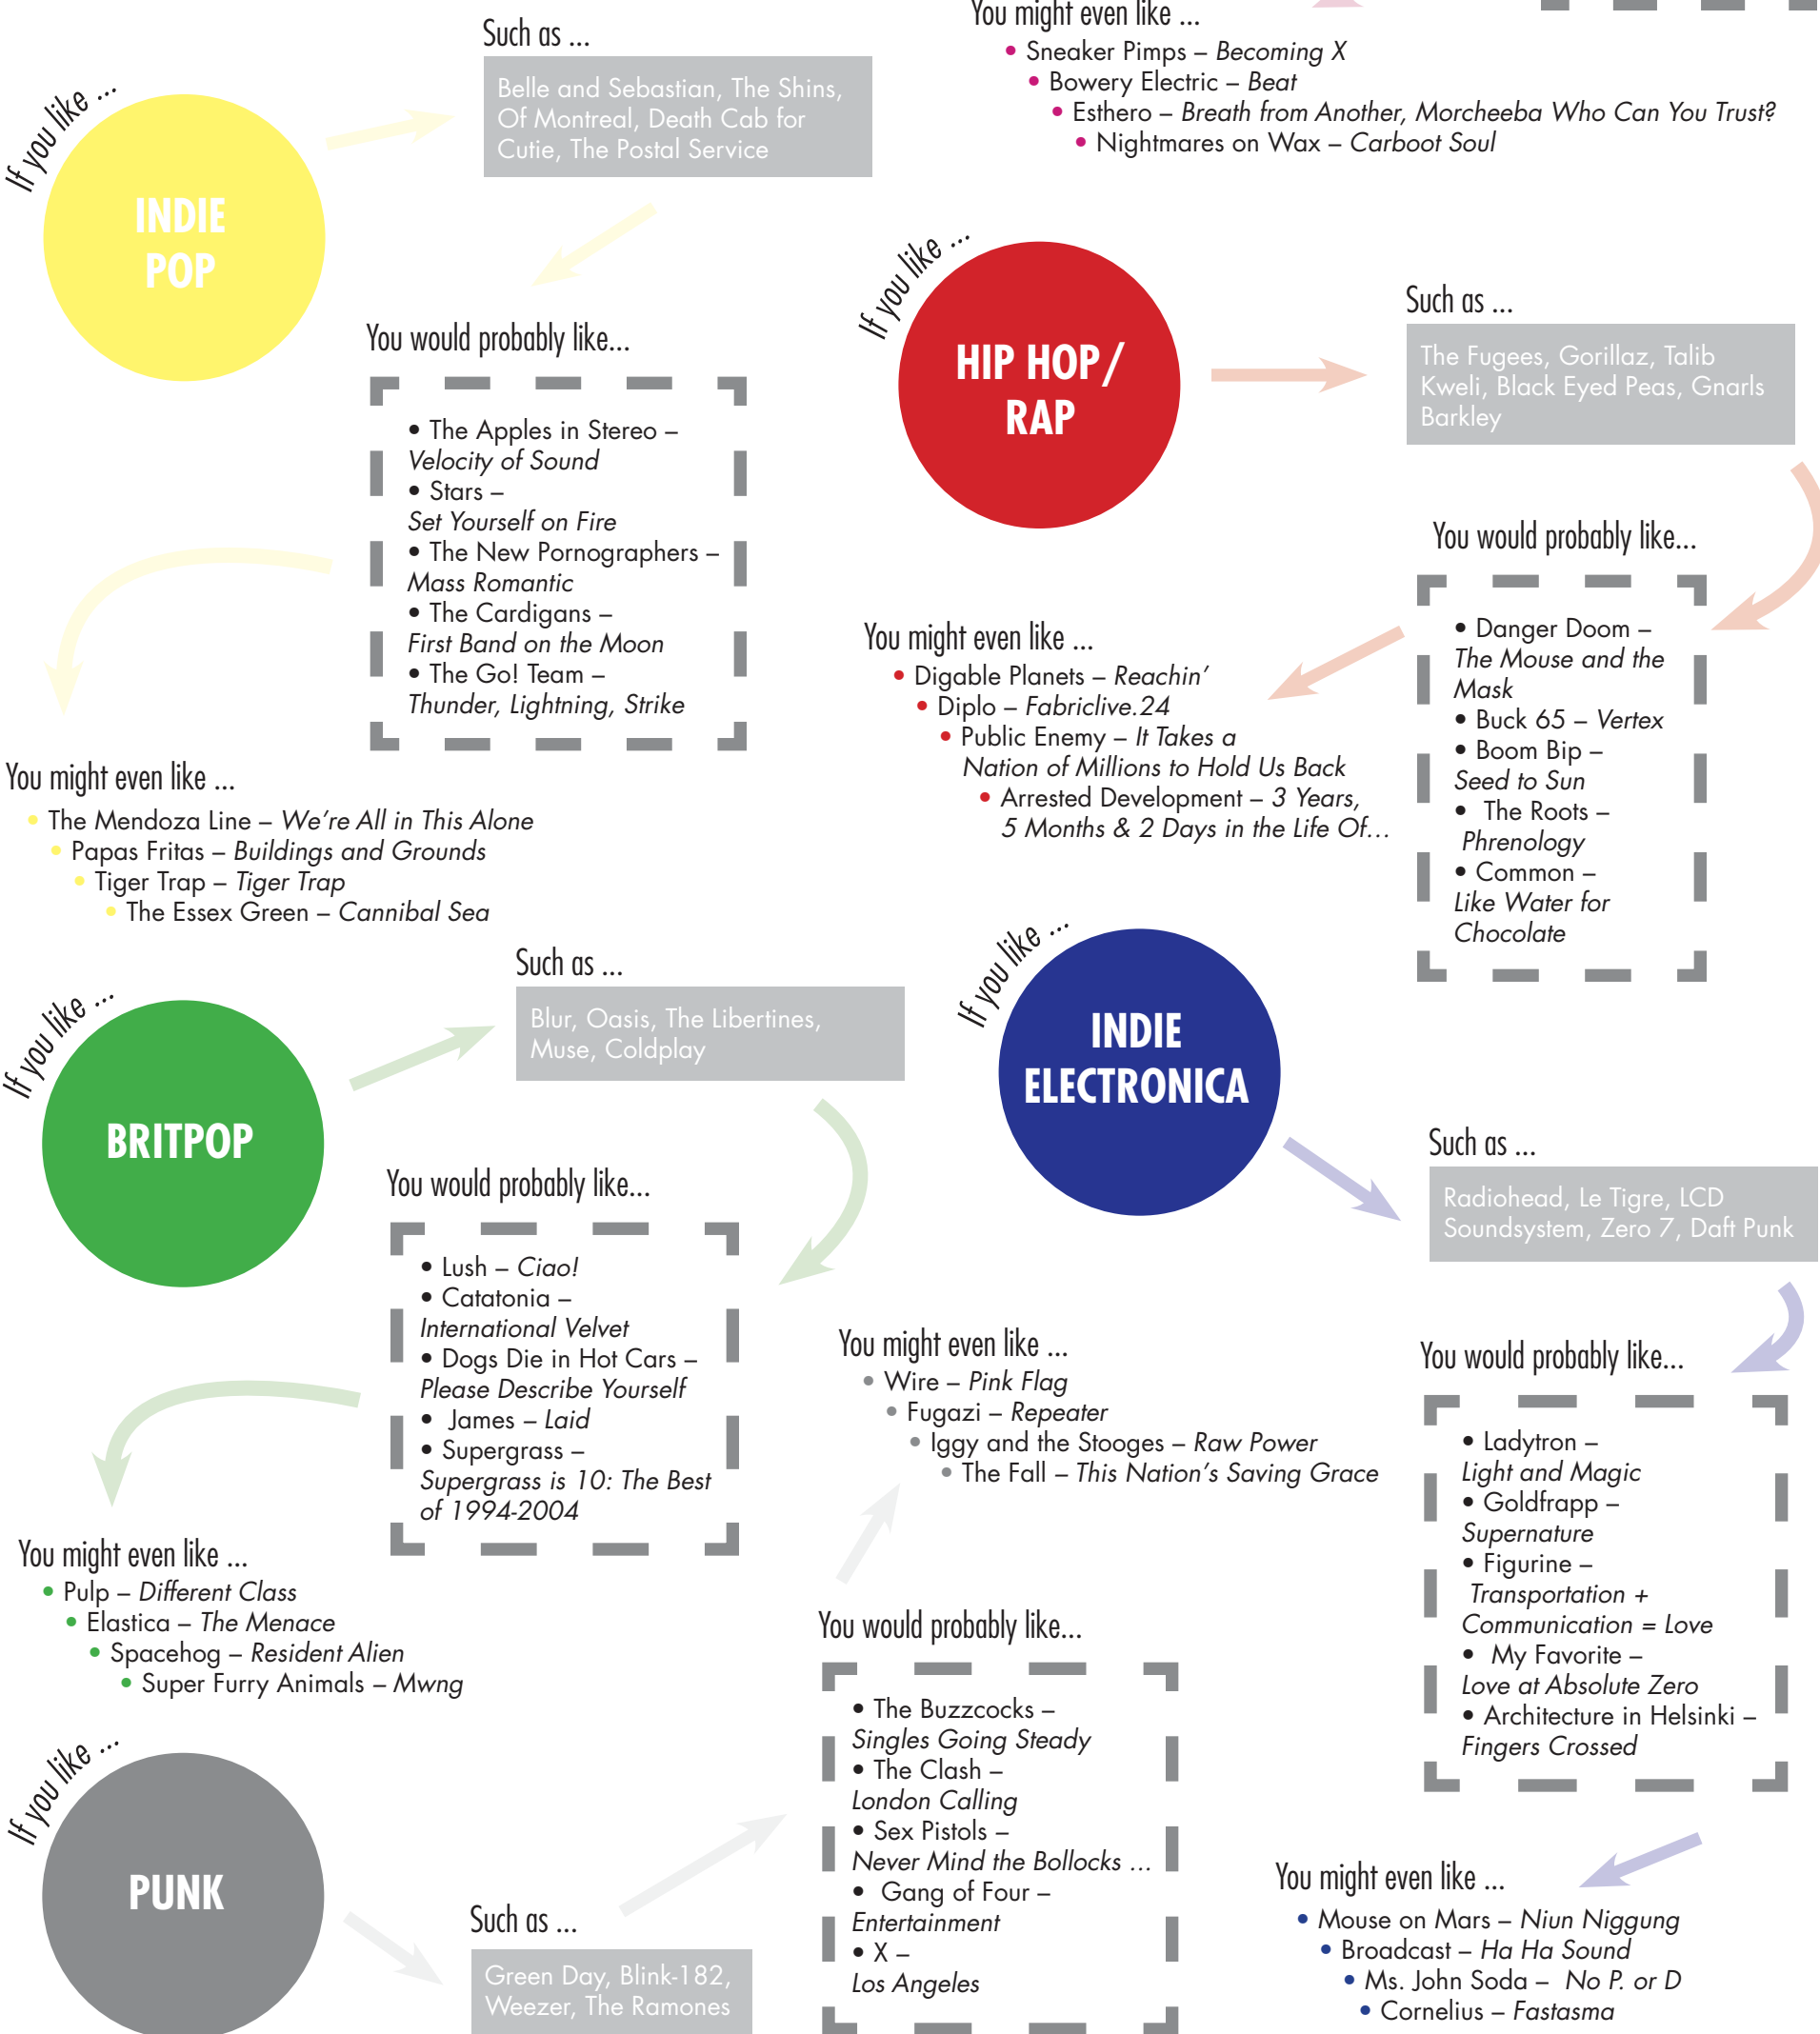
If you like ...

INDIE POP

Such as ...

Belle and Sebastian, The Shins, Of Montreal, Death Cab for Cutie, The Postal Service

You would probably like...

• The Apples in Stereo – *Velocity of Sound*
• Stars – *Set Yourself on Fire*
• The New Pornographers – *Mass Romantic*
• The Cardigans – *First Band on the Moon*
• The Go! Team – *Thunder, Lightning, Strike*

You might even like ...

• The Mendoza Line – *We're All in This Alone*
• Papas Fritas – *Buildings and Grounds*
• Tiger Trap – *Tiger Trap*
• The Essex Green – *Cannibal Sea*

You might even like ...

• Sneaker Pimps – *Becoming X*
• Bowery Electric – *Beat*
• Esthero – *Breath from Another, Morcheeba Who Can You Trust?*
• Nightmares on Wax – *Carboot Soul*

If you like ...

HIP HOP/ RAP

Such as ...

The Fugees, Gorillaz, Talib Kweli, Black Eyed Peas, Gnarls Barkley

You would probably like...

• Danger Doom – *The Mouse and the Mask*
• Buck 65 – *Vertex*
• Boom Bip – *Seed to Sun*
• The Roots – *Phrenology*
• Common – *Like Water for Chocolate*

You might even like ...

• Digable Planets – *Reachin'*
• Diplo – *Fabriclive.24*
• Public Enemy – *It Takes a Nation of Millions to Hold Us Back*
• Arrested Development – *3 Years, 5 Months & 2 Days in the Life Of...*

If you like ...

BRITPOP

Such as ...

Blur, Oasis, The Libertines, Muse, Coldplay

You would probably like...

• Lush – *Ciao!*
• Catatonia – *International Velvet*
• Dogs Die in Hot Cars – *Please Describe Yourself*
• James – *Laid*
• Supergrass – *Supergrass is 10: The Best of 1994-2004*

You might even like ...

• Pulp – *Different Class*
• Elastica – *The Menace*
• Spacehog – *Resident Alien*
• Super Furry Animals – *Mwng*

If you like ...

INDIE ELECTRONICA

Such as ...

Radiohead, Le Tigre, LCD Soundsystem, Zero 7, Daft Punk

You would probably like...

• Ladytron – *Light and Magic*
• Goldfrapp – *Supernature*
• Figurine – *Transportation + Communication = Love*
• My Favorite – *Love at Absolute Zero*
• Architecture in Helsinki – *Fingers Crossed*

You might even like ...

• Mouse on Mars – *Niun Niggung*
• Broadcast – *Ha Ha Sound*
• Ms. John Soda – *No P. or D*
• Cornelius – *Fastasma*

You might even like ...

• Wire – *Pink Flag*
• Fugazi – *Repeater*
• Iggy and the Stooges – *Raw Power*
• The Fall – *This Nation's Saving Grace*

If you like ...

PUNK

Such as ...

Green Day, Blink-182, Weezer, The Ramones

You would probably like...

• The Buzzcocks – *Singles Going Steady*
• The Clash – *London Calling*
• Sex Pistols – *Never Mind the Bollocks ...*
• Gang of Four – *Entertainment*
• X – *Los Angeles*